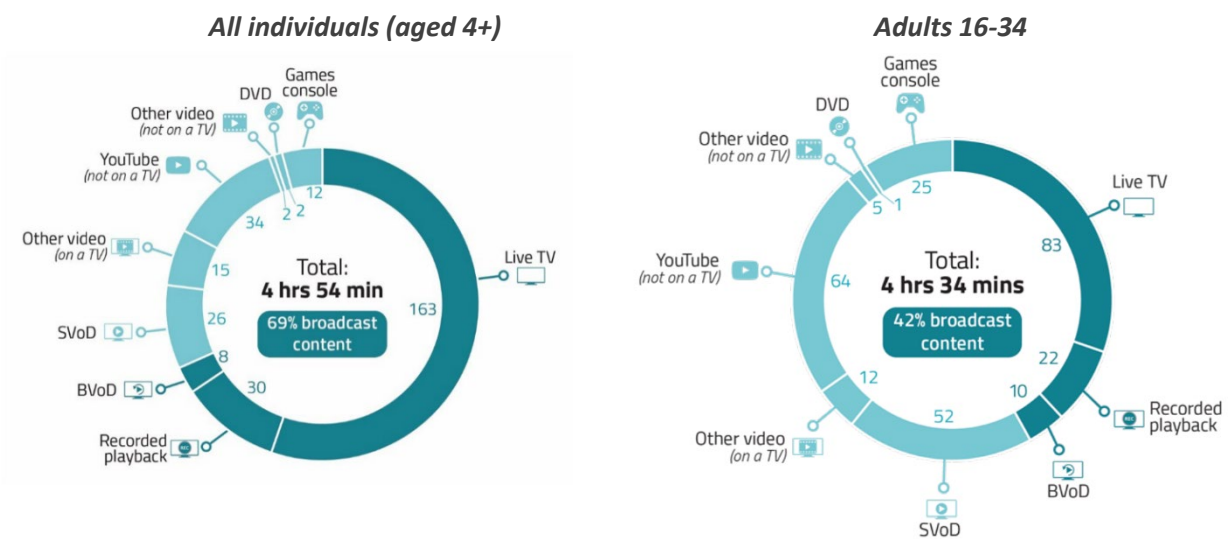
All individuals (aged 4+)

Games console
DVD
Other video (not on a TV)
YouTube (not on a TV)
Other video (on a TV)
SVoD
BVoD
Recorded playback
Live TV

12
2
2
34
15
26
8
30
163

Total:
4 hrs 54 min
69% broadcast content

Adults 16-34

Games console
DVD
Other video (not on a TV)
YouTube (not on a TV)
Other video (on a TV)
SVoD
BVoD
Recorded playback
Live TV

25
1
5
64
12
52
10
22
83

Total:
4 hrs 34 mins
42% broadcast content